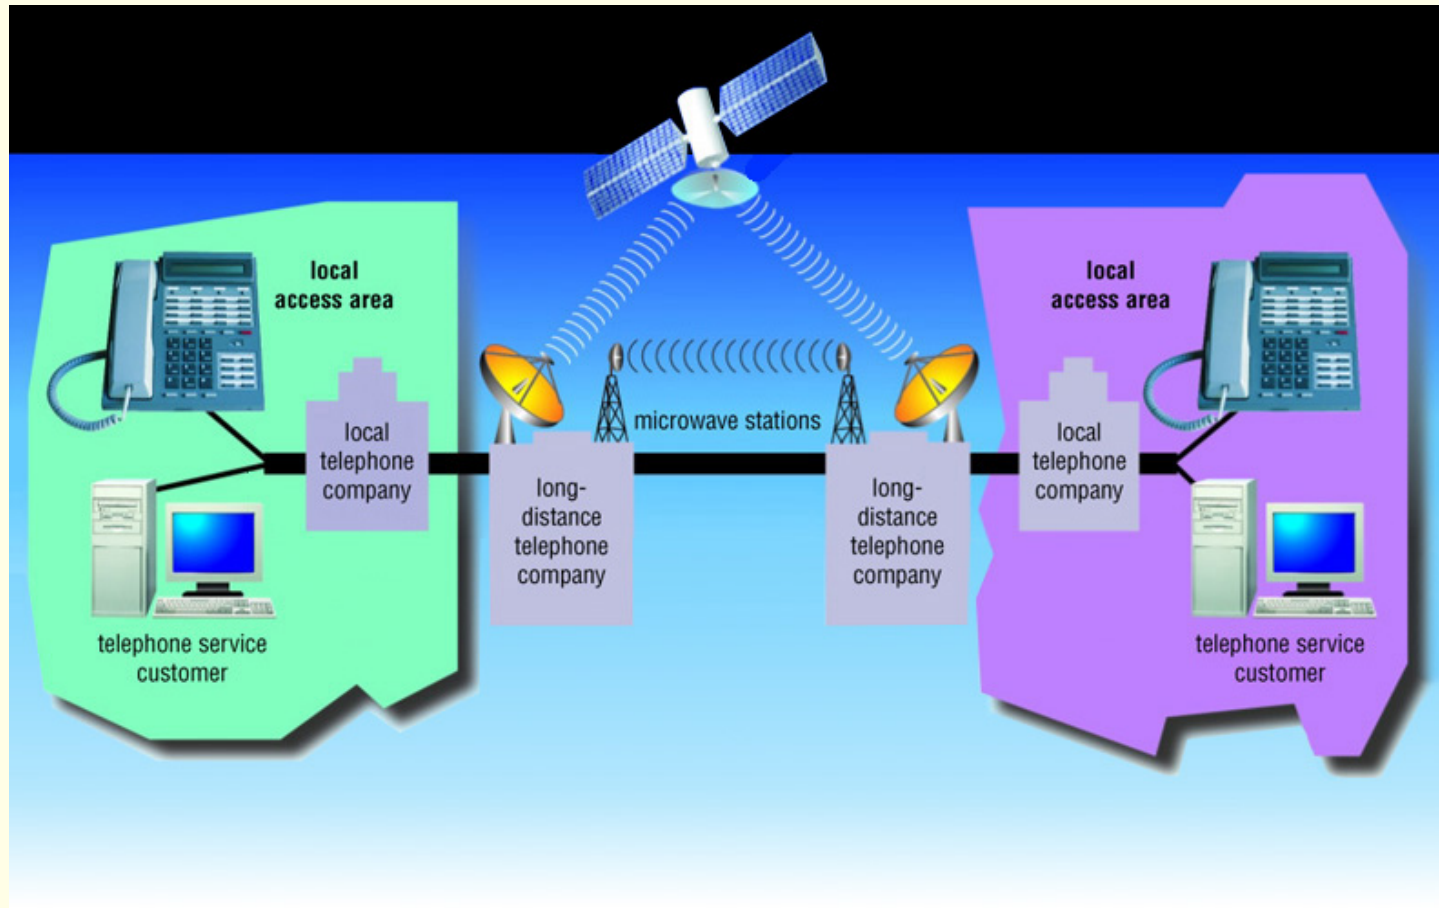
local access area

local telephone company

telephone service customer

microwave stations

long-distance telephone company

long-distance telephone company

local access area

local telephone company

telephone service customer